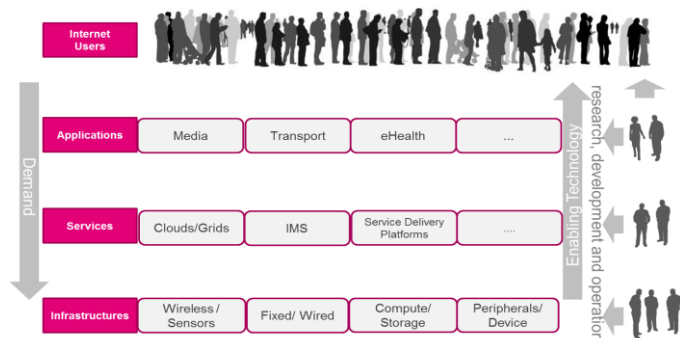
Internet Users

Demand

Applications
Media
Transport
eHealth
...

Services
Clouds/Grids
IMS
Service Delivery Platforms
....

Infrastructures
Wireless / Sensors
Fixed/ Wired
Compute/ Storage
Peripherals/ Device

Enabling Technology

research, development and operation